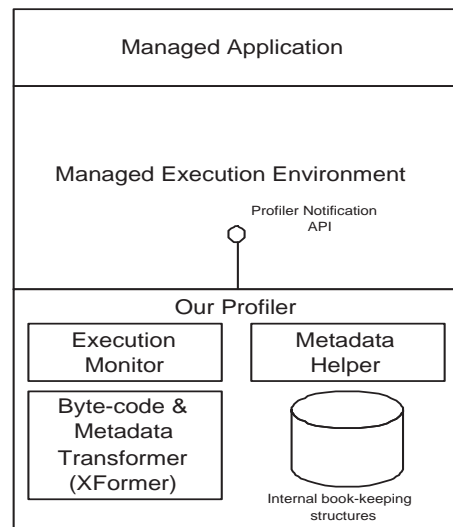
Managed Application

Managed Execution Environment

Profiler Notification API

Our Profiler

Execution Monitor

Metadata Helper

Byte-code & Metadata Transformer (XFormer)

Internal book-keeping structures